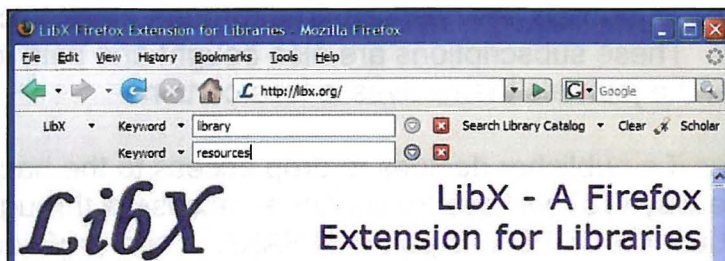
LibX Firefox Extension for Libraries - Mozilla Firefox

File Edit View History Bookmarks Tools Help

http://libx.org/

Google

LibX Keyword library Search Library Catalog Clear Scholar

Keyword resources

LibX

LibX - A Firefox Extension for Libraries